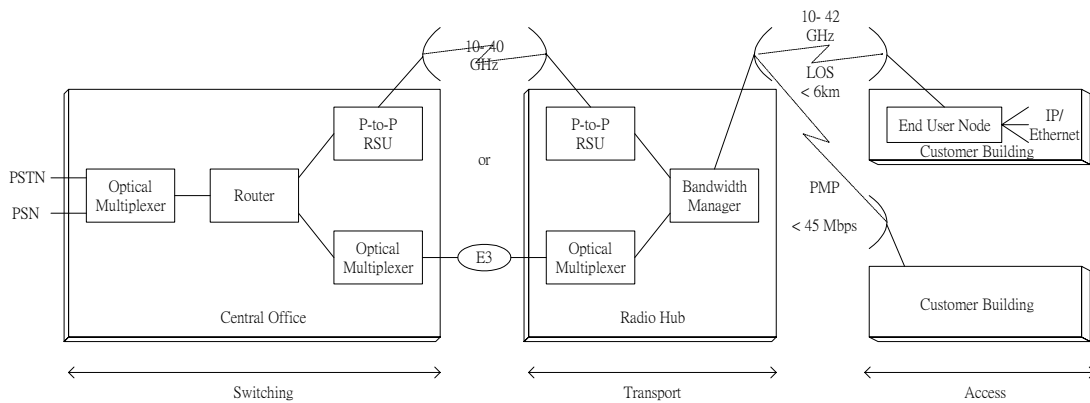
10- 40 GHz

10- 42 GHz

LOS < 6km

PSTN

PSN

Optical Multiplexer

Router

P-to-P RSU

Optical Multiplexer

or

E3

P-to-P RSU

Optical Multiplexer

Bandwidth Manager

PMP

< 45 Mbps

End User Node

IP/ Ethernet

Customer Building

Customer Building

Central Office

Radio Hub

Switching

Transport

Access